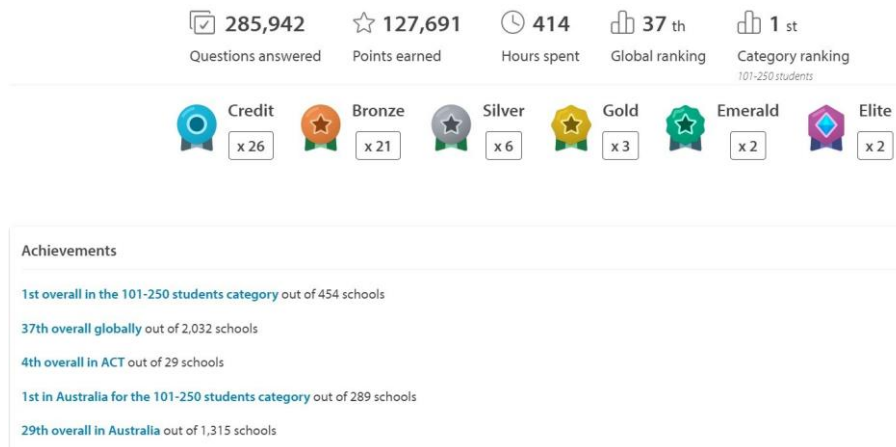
285,942
Questions answered

127,691
Points earned

414
Hours spent

37 th
Global ranking

1 st
Category ranking
101-250 students

Credit x 26
Bronze x 21
Silver x 6
Gold x 3
Emerald x 2
Elite x 2

Achievements

1st overall in the 101-250 students category out of 454 schools

37th overall globally out of 2,032 schools

4th overall in ACT out of 29 schools

1st in Australia for the 101-250 students category out of 289 schools

29th overall in Australia out of 1,315 schools